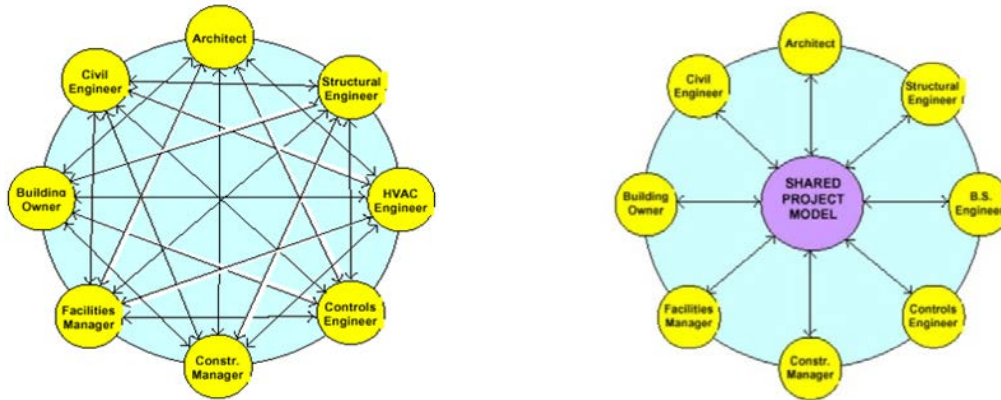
Architect

Civil Engineer

Structural Engineer

Building Owner

HVAC Engineer

Facilities Manager

Controls Engineer

Constr. Manager

Architect

Civil Engineer

Structural Engineer

Building Owner

SHARED PROJECT MODEL

B.S. Engineer

Facilities Manager

Controls Engineer

Constr. Manager